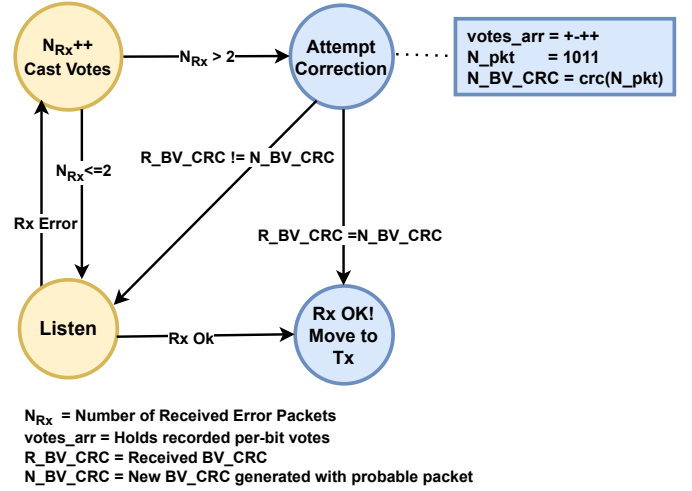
$N_{Rx}$++
Cast Votes

$N_{Rx}$ > 2

Attempt Correction

votes_arr = +-++
N_pkt = 1011
N_BV_CRC = crc(N_pkt)

R_BV_CRC != N_BV_CRC

$N_{Rx}$<=2

Rx Error

R_BV_CRC =N_BV_CRC

Listen

Rx Ok

Rx OK! Move to Tx

$N_{Rx}$ = Number of Received Error Packets
votes_arr = Holds recorded per-bit votes
R_BV_CRC = Received BV_CRC
N_BV_CRC = New BV_CRC generated with probable packet